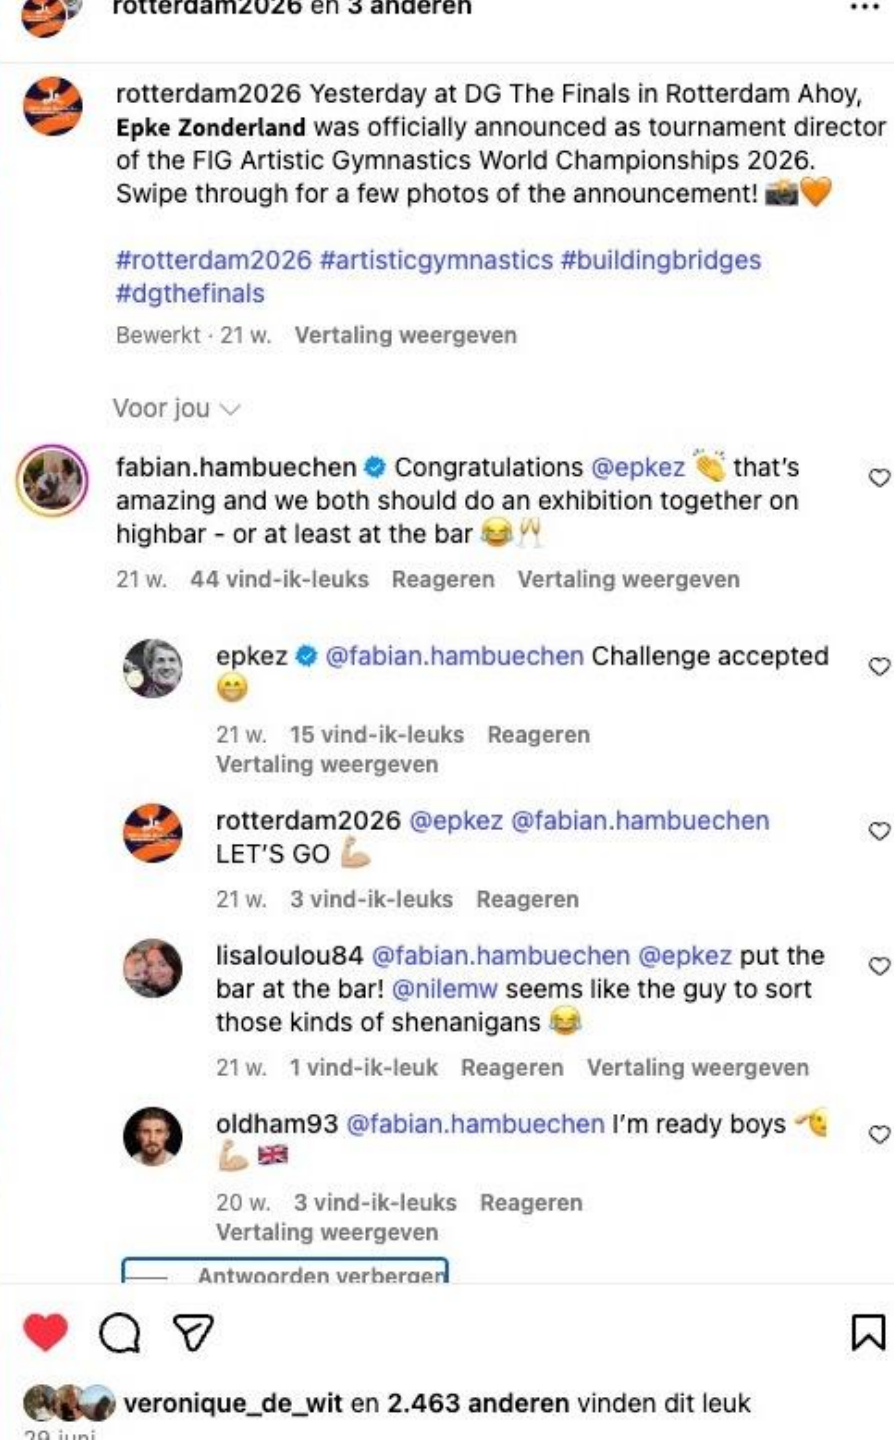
rotterdam2026 en 3 anderen

rotterdam2026 Yesterday at DG The Finals in Rotterdam Ahoy, **Epke Zonderland** was officially announced as tournament director of the FIG Artistic Gymnastics World Championships 2026. Swipe through for a few photos of the announcement! 📸🧡

#rotterdam2026 #artisticgymnastics #buildingbridges #dgthefinals

Bewerkt · 21 w. Vertaling weergeven

Voor jou

fabian.hambuechen Congratulations @epkez 👏 that's amazing and we both should do an exhibition together on highbar - or at least at the bar 😂🥂

21 w. 44 vind-ik-leuks Reageren Vertaling weergeven

epkez @fabian.hambuechen Challenge accepted 😁

21 w. 15 vind-ik-leuks Reageren Vertaling weergeven

rotterdam2026 @epkez @fabian.hambuechen LET'S GO 💪

21 w. 3 vind-ik-leuks Reageren

lisaloulou84 @fabian.hambuechen @epkez put the bar at the bar! @nilemw seems like the guy to sort those kinds of shenanigans 😂

21 w. 1 vind-ik-leuk Reageren Vertaling weergeven

oldham93 @fabian.hambuechen I'm ready boys 🫡💪🇬🇧

20 w. 3 vind-ik-leuks Reageren Vertaling weergeven

Antwoorden verbergen

veronique_de_wit en 2.463 anderen vinden dit leuk

29 juni